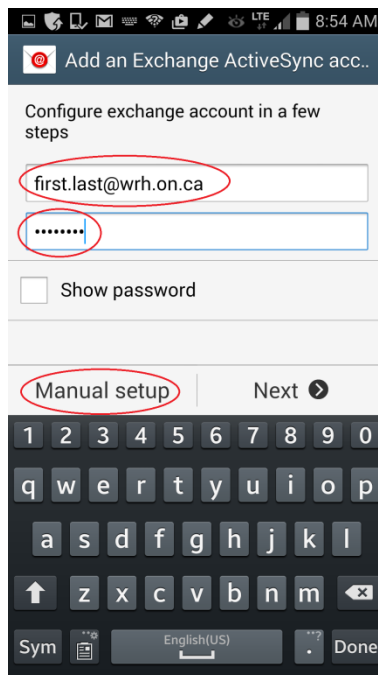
LTE 8:54 AM

Add an Exchange ActiveSync acc...

Configure exchange account in a few steps

first.last@wrh.on.ca

••••••••

Show password

Manual setup

Next

1 2 3 4 5 6 7 8 9 0

q w e r t y u i o p

a s d f g h j k l

z x c v b n m

Sym English(US) . Done